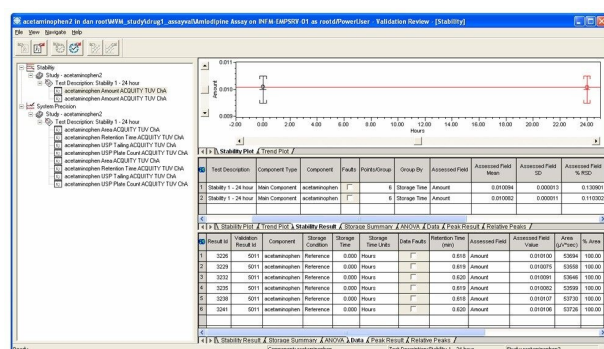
acetaminophen2 in dan root\MVM_study\drug1_assay\Amlodipine Assay on INFM-EMPSRY-01 as rootd/PowerUser - Validation Review - [Stability]

File View Navigate Help

Stability
Study - acetaminophen2
Test Description: Stability 1 - 24 hour
acetaminophen Amount ACQUITY TUV ChA
acetaminophen Amount ACQUITY TUV ChA
System Precision
Study - acetaminophen2
Test Description: Stability 1 - 24 hour
acetaminophen Area ACQUITY TUV ChA
acetaminophen Retention Time ACQUITY TUV ChA
acetaminophen USP Tailing ACQUITY TUV ChA
acetaminophen USP Plate Count ACQUITY TUV ChA
acetaminophen Area ACQUITY TUV ChA
acetaminophen Retention Time ACQUITY TUV ChA
acetaminophen USP Tailing ACQUITY TUV ChA
acetaminophen USP Plate Count ACQUITY TUV ChA

0.011
Amount 0.010
0.009
-2.00 0.00 2.00 4.00 6.00 8.00 10.00 12.00 14.00 16.00 18.00 20.00 22.00 24.00
Hours

Stability Plot / Trend Plot

| | Test Description | Component Type | Component | Faults | Points/Group | Group By | Assessed Field | Assessed Field Mean | Assessed Field SD | Assessed Field % RSD |
|---|---|---|---|---|---|---|---|---|---|---|
| 1 | Stability 1 - 24 hour | Main Component | acetaminophen | | 6 | Storage Time | Amount | 0.010094 | 0.000013 | 0.130901 |
| 2 | Stability 1 - 24 hour | Main Component | acetaminophen | | 6 | Storage Time | Amount | 0.010082 | 0.000011 | 0.110302 |

Stability Plot / Trend Plot / Stability Result / Storage Summary / ANOVA / Data / Peak Result / Relative Peaks /

| | Result Id | Validation Result Id | Component | Storage Condition | Storage Time | Storage Time Units | Data Faults | Retention Time (min) | Assessed Field | Assessed Field Value | Area (µV*sec) | % Area |
|---|---|---|---|---|---|---|---|---|---|---|---|---|
| 1 | 3226 | 5011 | acetaminophen | Reference | 0.000 | Hours | | 0.618 | Amount | 0.010100 | 53694 | 100.00 |
| 2 | 3229 | 5011 | acetaminophen | Reference | 0.000 | Hours | | 0.619 | Amount | 0.010075 | 53558 | 100.00 |
| 3 | 3232 | 5011 | acetaminophen | Reference | 0.000 | Hours | | 0.620 | Amount | 0.010091 | 53646 | 100.00 |
| 4 | 3235 | 5011 | acetaminophen | Reference | 0.000 | Hours | | 0.619 | Amount | 0.010082 | 53599 | 100.00 |
| 5 | 3238 | 5011 | acetaminophen | Reference | 0.000 | Hours | | 0.618 | Amount | 0.010107 | 53730 | 100.00 |
| 6 | 3241 | 5011 | acetaminophen | Reference | 0.000 | Hours | | 0.620 | Amount | 0.010106 | 53726 | 100.00 |

Stability Result / Storage Summary / ANOVA / Data / Peak Result / Relative Peaks /

Ready